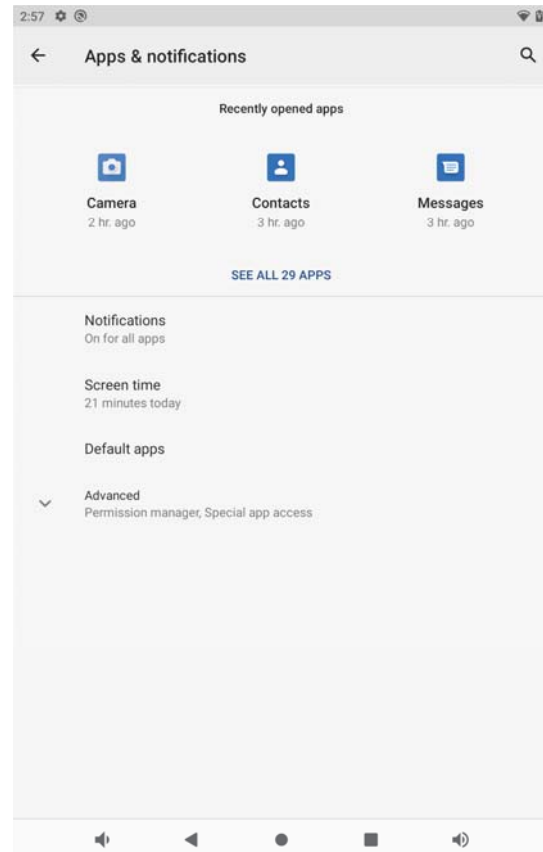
2:57

Apps & notifications

Recently opened apps

Camera
2 hr. ago

Contacts
3 hr. ago

Messages
3 hr. ago

SEE ALL 29 APPS

Notifications
On for all apps

Screen time
21 minutes today

Default apps

Advanced
Permission manager, Special app access